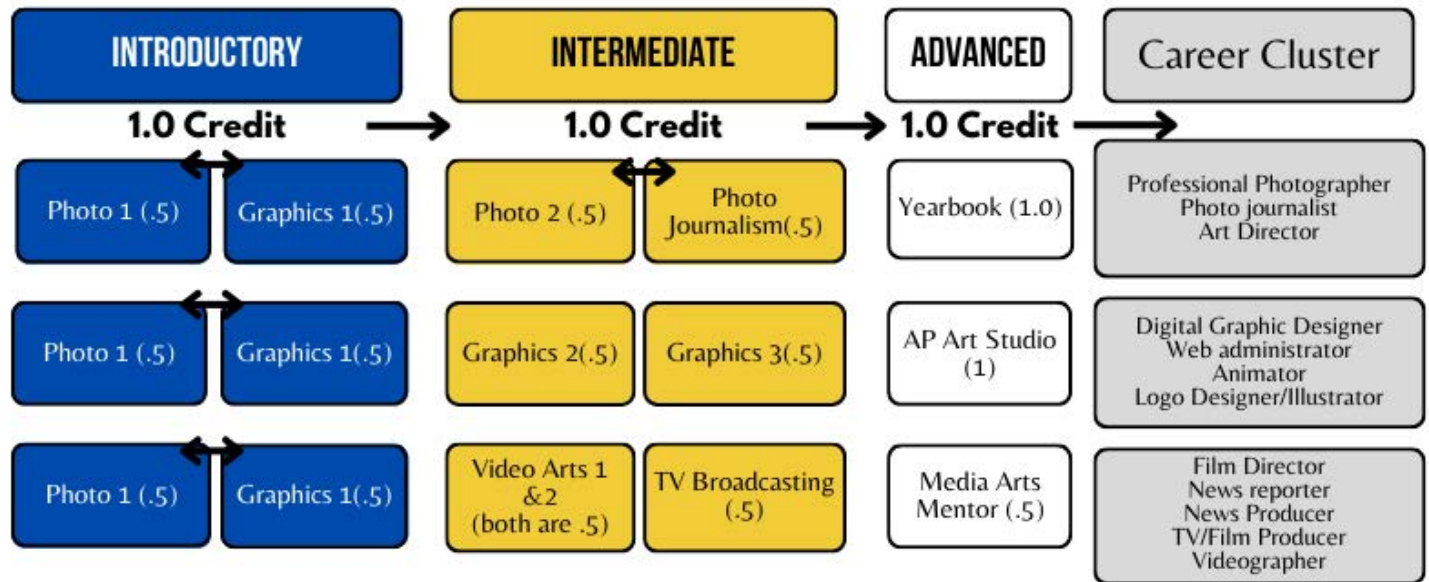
| INTRODUCTORY | | INTERMEDIATE | | ADVANCED | Career Cluster |
|---|---|---|---|---|---|
| 1.0 Credit | | 1.0 Credit | | 1.0 Credit | |
| Photo 1 (.5) | Graphics 1(.5) | Photo 2 (.5) | Photo Journalism(.5) | Yearbook (1.0) | Professional Photographer Photo journalist Art Director |
| Photo 1 (.5) | Graphics 1(.5) | Graphics 2(.5) | Graphics 3(.5) | AP Art Studio (1) | Digital Graphic Designer Web administrator Animator Logo Designer/Illustrator |
| Photo 1 (.5) | Graphics 1(.5) | Video Arts 1 &2 (both are .5) | TV Broadcasting (.5) | Media Arts Mentor (.5) | Film Director News reporter News Producer TV/Film Producer Videographer |